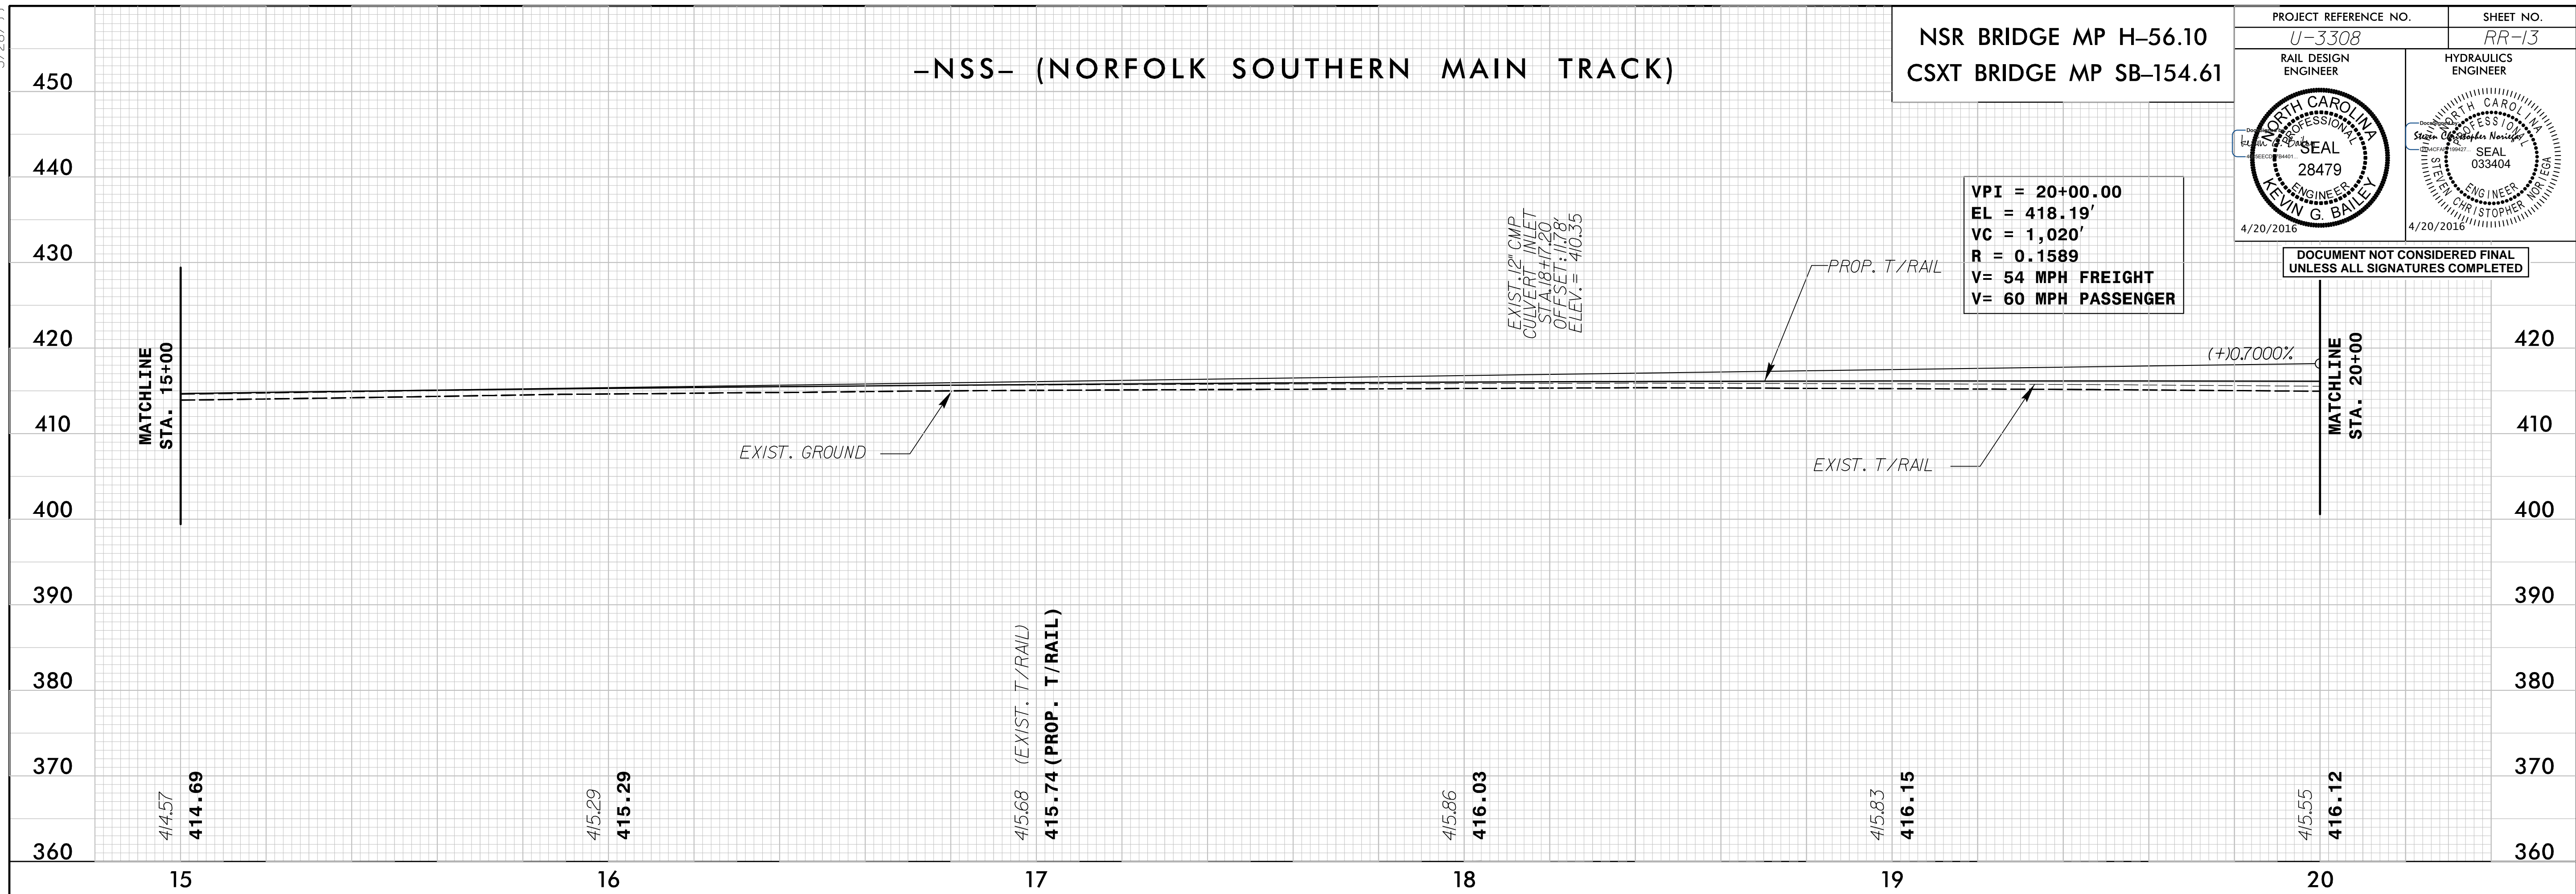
-NSS- (NORFOLK SOUTHERN MAIN TRACK)

NSR BRIDGE MP H-56.10
CSXT BRIDGE MP SB-154.61

| PROJECT REFERENCE NO. | SHEET NO. |
|---|---|
| U-3308 | RR-13 |

RAIL DESIGN ENGINEER

NORTH CAROLINA PROFESSIONAL SEAL 28479 ENGINEER KEVIN G. BAILEY

4/20/2016

HYDRAULICS ENGINEER

NORTH CAROLINA PROFESSIONAL SEAL 033404 ENGINEER STEVEN CHRISTOPHER NORIEGA

Steven Christopher Noriega

4/20/2016

DOCUMENT NOT CONSIDERED FINAL UNLESS ALL SIGNATURES COMPLETED

VPI = 20+00.00
EL = 418.19'
VC = 1,020'
R = 0.1589
V= 54 MPH FREIGHT
V= 60 MPH PASSENGER

EXIST. 12" CMP CULVERT INLET STA.18+17.20 OFFSET:11.78' ELEV.= 410.35

PROP. T/RAIL

(+)0.7000%

MATCHLINE STA. 15+00

MATCHLINE STA. 20+00

EXIST. GROUND

EXIST. T/RAIL

(EXIST. T/RAIL)
(PROP. T/RAIL)

450
440
430
420
410
400
390
380
370
360

414.57 414.69
415.29 415.29
415.68 415.74
415.86 416.03
415.83 416.15
415.55 416.12

15 16 17 18 19 20